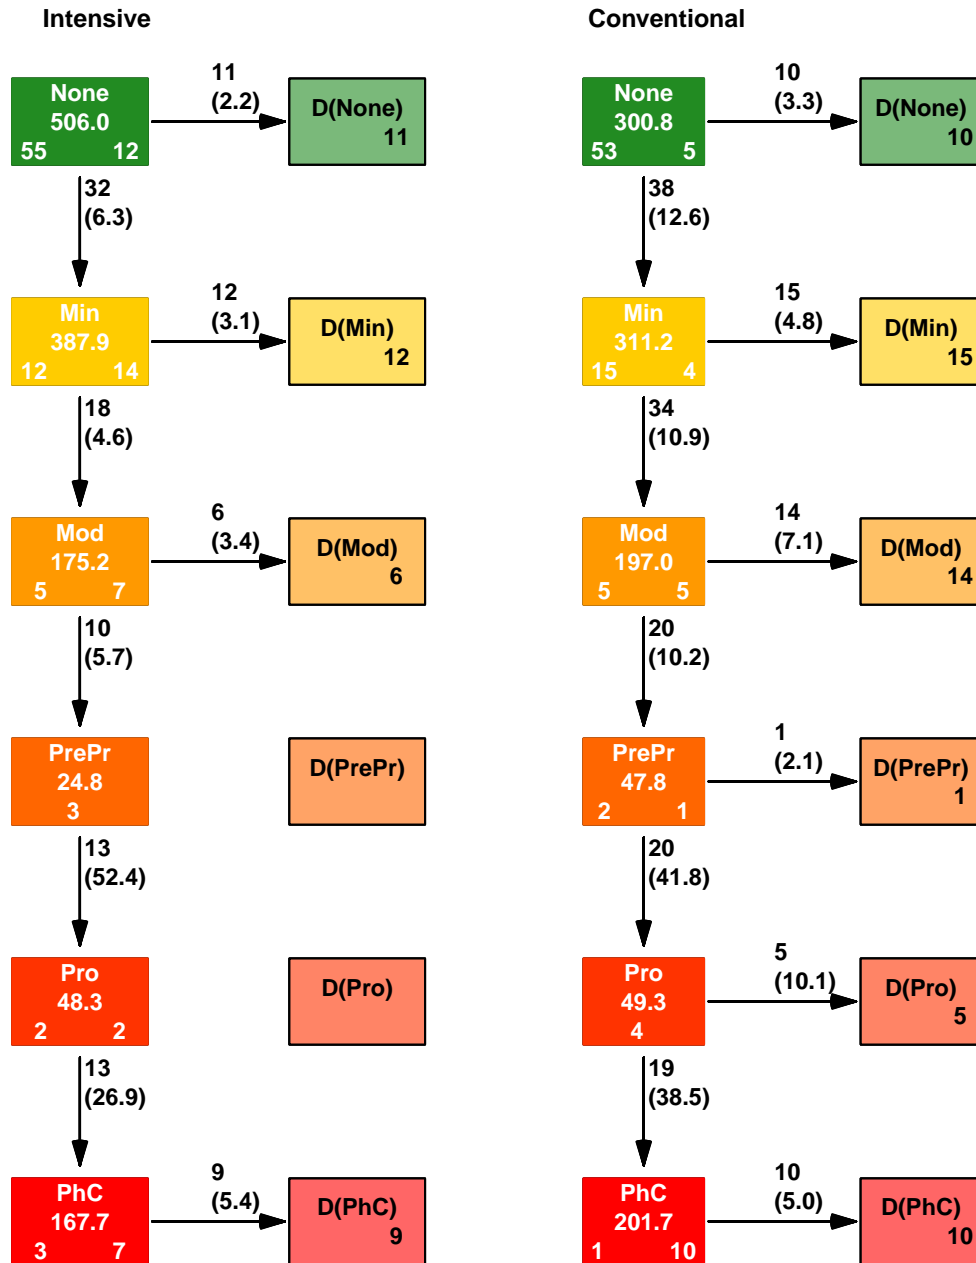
Intensive

None
506.0
55 12

11
(2.2)

D(None)
11

32
(6.3)

Min
387.9
12 14

12
(3.1)

D(Min)
12

18
(4.6)

Mod
175.2
5 7

6
(3.4)

D(Mod)
6

10
(5.7)

PrePr
24.8
3

D(PrePr)

13
(52.4)

Pro
48.3
2 2

D(Pro)

13
(26.9)

PhC
167.7
3 7

9
(5.4)

D(PhC)
9

Conventional

None
300.8
53 5

10
(3.3)

D(None)
10

38
(12.6)

Min
311.2
15 4

15
(4.8)

D(Min)
15

34
(10.9)

Mod
197.0
5 5

14
(7.1)

D(Mod)
14

20
(10.2)

PrePr
47.8
2 1

1
(2.1)

D(PrePr)
1

20
(41.8)

Pro
49.3
4

5
(10.1)

D(Pro)
5

19
(38.5)

PhC
201.7
1 10

10
(5.0)

D(PhC)
10